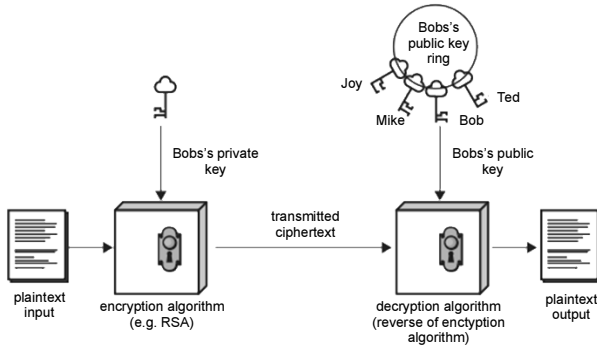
Bobs's public key ring

Joy

Ted

Mike

Bob

Bobs's private key

Bobs's public key

transmitted ciphertext

plaintext input

encryption algorithm (e.g. RSA)

decryption algorithm (reverse of enctyption algorithm)

plaintext output